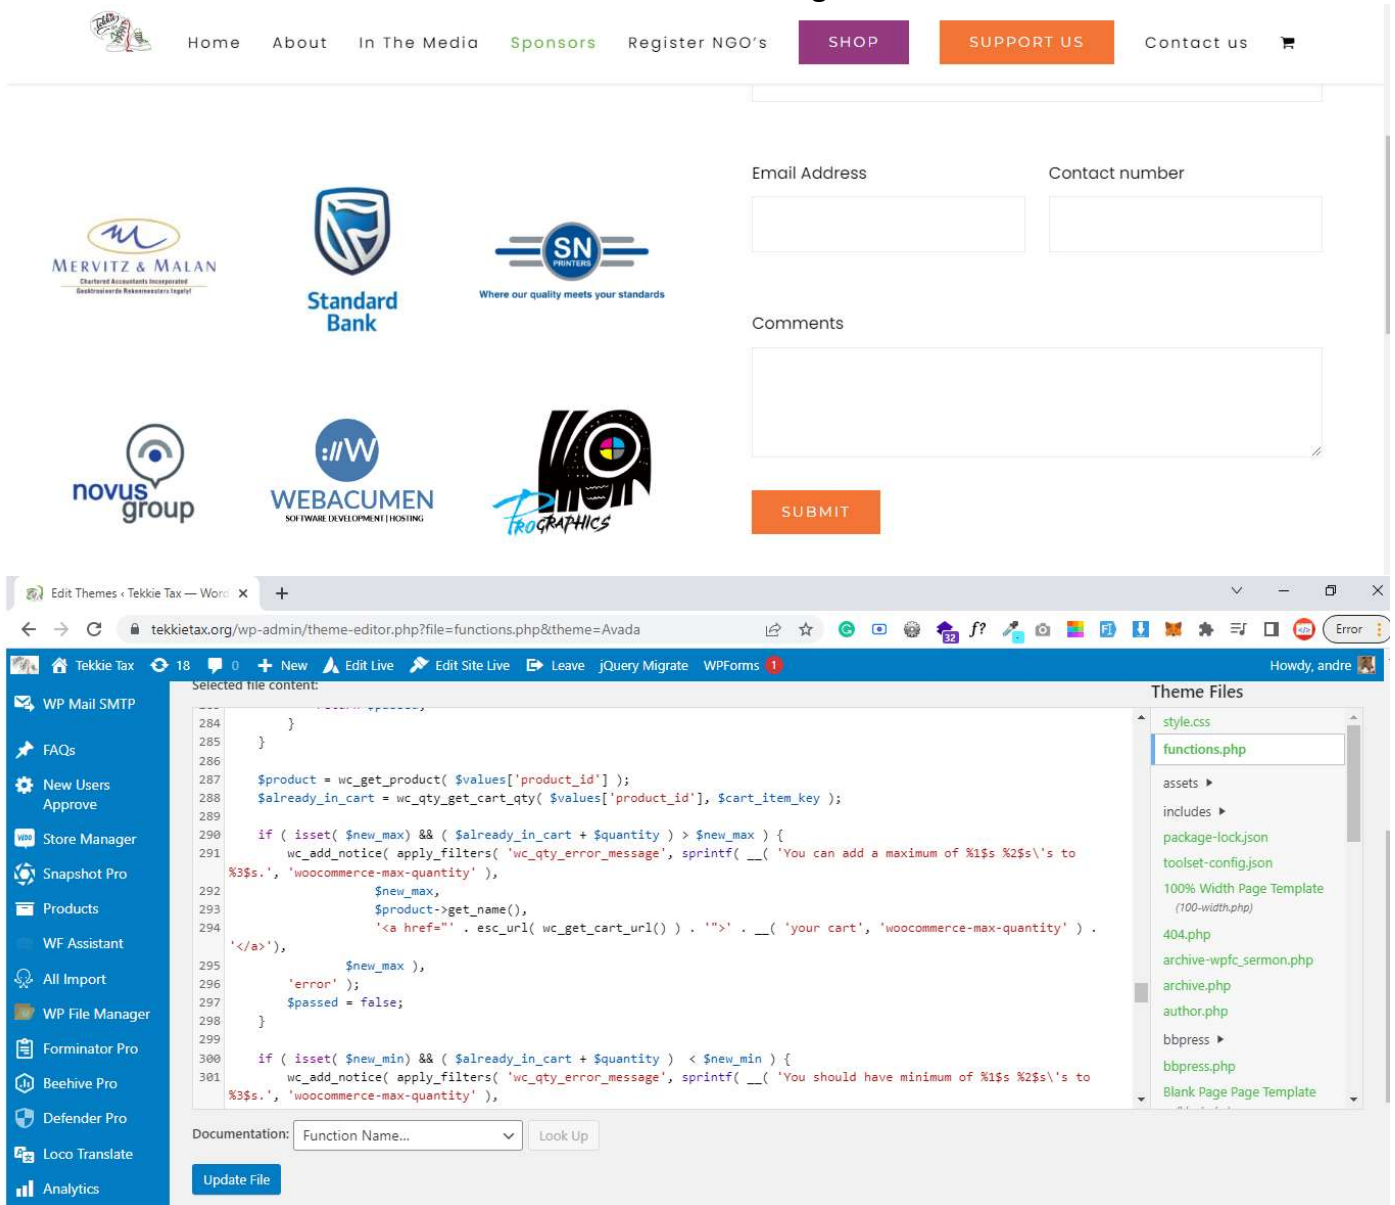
Home About In The Media Sponsors Register NGO's SHOP SUPPORT US Contact us

MERVITZ & MALAN
Chartered Accountants Incorporated
Geoktrooieerde Rekenmeesters Ingelyf

Standard Bank

SN PRINTERS
Where our quality meets your standards

novus group

WEBACUMEN
SOFTWARE DEVELOPMENT | HOSTING

ProGRAPHICS

Email Address

Contact number

Comments

SUBMIT

Edit Themes ‹ Tekkie Tax — Word

tekkietax.org/wp-admin/theme-editor.php?file=functions.php&theme=Avada

Error

Tekkie Tax 18 0 New Edit Live Edit Site Live Leave jQuery Migrate WPForms 1 Howdy, andre

WP Mail SMTP
FAQs
New Users Approve
Store Manager
Snapshot Pro
Products
WF Assistant
All Import
WP File Manager
Forminator Pro
Beehive Pro
Defender Pro
Loco Translate
Analytics

Selected file content:

284 }
285 }
286
287 $product = wc_get_product( $values['product_id'] );
288 $already_in_cart = wc_qty_get_cart_qty( $values['product_id'], $cart_item_key );
289
290 if ( isset( $new_max) && ( $already_in_cart + $quantity ) > $new_max ) {
291 wc_add_notice( apply_filters( 'wc_qty_error_message', sprintf( __( 'You can add a maximum of %1$s %2$s\'s to %3$s.', 'woocommerce-max-quantity' ),
292 $new_max,
293 $product->get_name(),
294 '<a href="' . esc_url( wc_get_cart_url() ) . '">' . __( 'your cart', 'woocommerce-max-quantity' ) . '</a>'),
295 $new_max ),
296 'error' );
297 $passed = false;
298 }
299
300 if ( isset( $new_min) && ( $already_in_cart + $quantity ) < $new_min ) {
301 wc_add_notice( apply_filters( 'wc_qty_error_message', sprintf( __( 'You should have minimum of %1$s %2$s\'s to %3$s.', 'woocommerce-max-quantity' ),

Theme Files
style.css
functions.php
assets ▸
includes ▸
package-lock.json
toolset-config.json
100% Width Page Template
(100-width.php)
404.php
archive-wpfc_sermon.php
archive.php
author.php
bbpress ▸
bbpress.php
Blank Page Page Template

Documentation: Function Name... Look Up

Update File